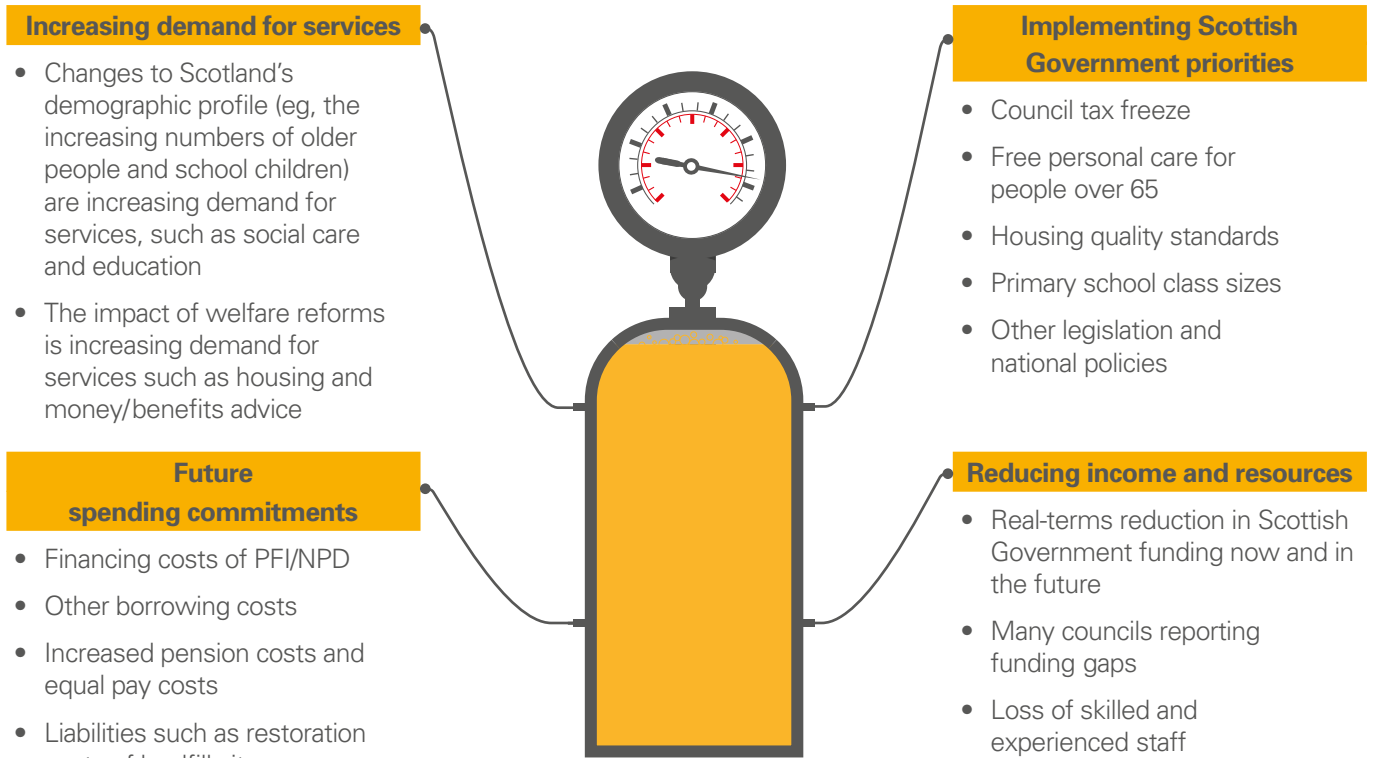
Increasing demand for services

- Changes to Scotland's demographic profile (eg, the increasing numbers of older people and school children) are increasing demand for services, such as social care and education
- The impact of welfare reforms is increasing demand for services such as housing and money/benefits advice

Future spending commitments

- Financing costs of PFI/NPD
- Other borrowing costs
- Increased pension costs and equal pay costs
- Liabilities such as restoration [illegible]

Implementing Scottish Government priorities

- Council tax freeze
- Free personal care for people over 65
- Housing quality standards
- Primary school class sizes
- Other legislation and national policies

Reducing income and resources

- Real-terms reduction in Scottish Government funding now and in the future
- Many councils reporting funding gaps
- Loss of skilled and experienced staff